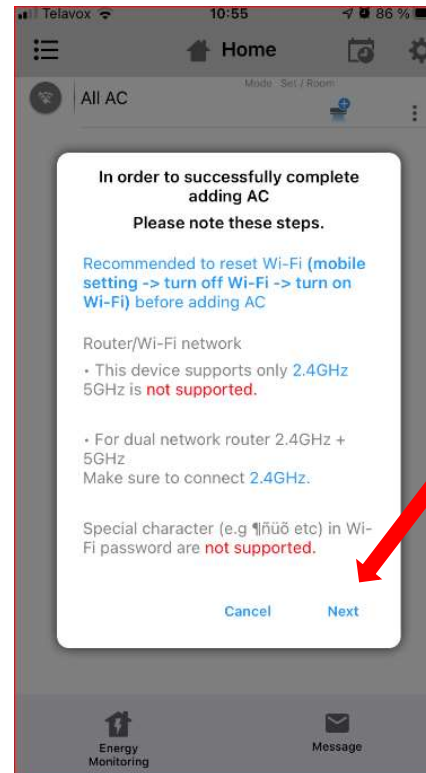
Telavox 10:55 86 %

Home

All AC

Mode · Set / Room

In order to successfully complete adding AC

Please note these steps.

Recommended to reset Wi-Fi (mobile setting -> turn off Wi-Fi -> turn on Wi-Fi) before adding AC

Router/Wi-Fi network

• This device supports only 2.4GHz 5GHz is not supported.

• For dual network router 2.4GHz + 5GHz
Make sure to connect 2.4GHz.

Special character (e.g ¶ñüõ etc) in Wi-Fi password are not supported.

Cancel Next

Energy Monitoring

Message